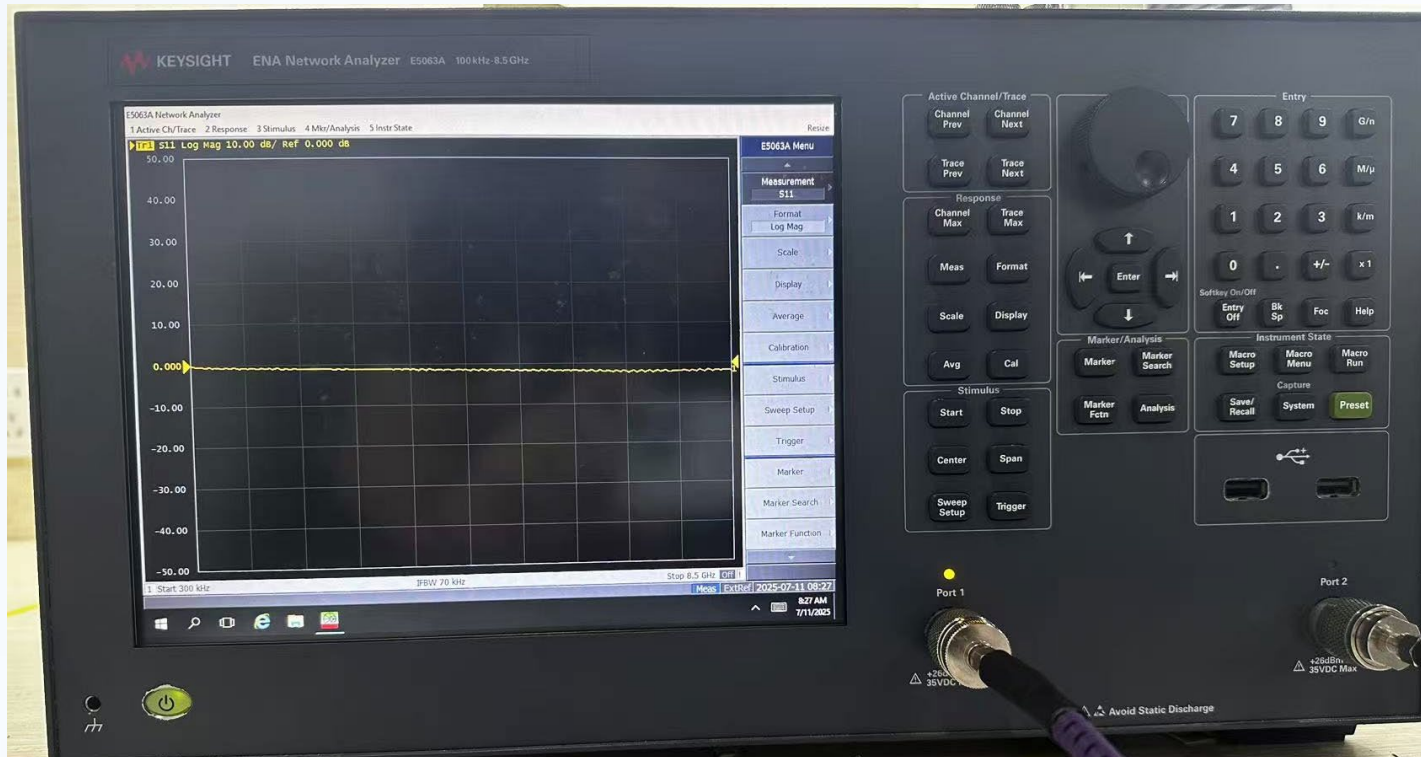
KEYSIGHT ENA Network Analyzer E5063A 100 kHz-8.5 GHz

E5063A Network Analyzer
1 Active Ch/Trace 2 Response 3 Stimulus 4 Mkr/Analysis 5 Instr State
Resize

Tr1 S11 Log Mag 10.00 dB/ Ref 0.000 dB

50.00
40.00
30.00
20.00
10.00
0.000
-10.00
-20.00
-30.00
-40.00
-50.00

1 Start 300 kHz
IFBW 70 kHz
Stop 8.5 GHz Off
Meas ExtRef 2025-07-11 08:27
8:27 AM 7/11/2025

E5063A Menu
Measurement S11
Format Log Mag
Scale
Display
Average
Calibration
Stimulus
Sweep Setup
Trigger
Marker
Marker Search
Marker Function

Active Channel/Trace
Channel Prev
Channel Next
Trace Prev
Trace Next

Response
Channel Max
Trace Max
Meas
Format
Scale
Display
Avg
Cal

Stimulus
Start
Stop
Center
Span
Sweep Setup
Trigger

Enter

Marker/Analysis
Marker
Marker Search
Marker Fctn
Analysis

Entry
7 8 9 G/n
4 5 6 M/μ
1 2 3 k/m
0 . +/- x1
Softkey On/Off
Entry Off
Bk Sp
Foc
Help

Instrument State
Macro Setup
Macro Menu
Macro Run
Capture
Save/Recall
System
Preset

Port 1
+26 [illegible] 35VDC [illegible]
Avoid Static Discharge
Port 2
+26dBm 35VDC Max